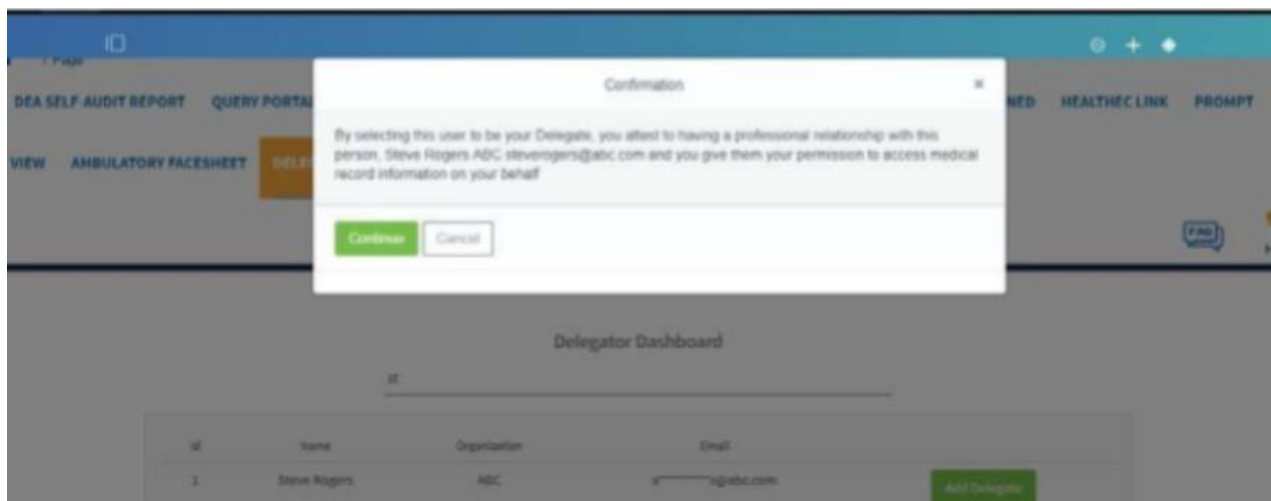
/ Page

DEA SELF AUDIT REPORT QUERY PORTAL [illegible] NED HEALTHEC LINK PROMPT

VIEW AMBULATORY FACESHEET DELE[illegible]

Confirmation ×

By selecting this user to be your Delegate, you attest to having a professional relationship with this person, Steve Rogers ABC steverogers@abc.com and you give them your permission to access medical record information on your behalf

Continue Cancel

FAQ

Delegator Dashboard

st

| Id | Name | Organization | Email | |
|---|---|---|---|---|
| 1 | Steve Rogers | ABC | s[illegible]@abc.com | Add Delegate |